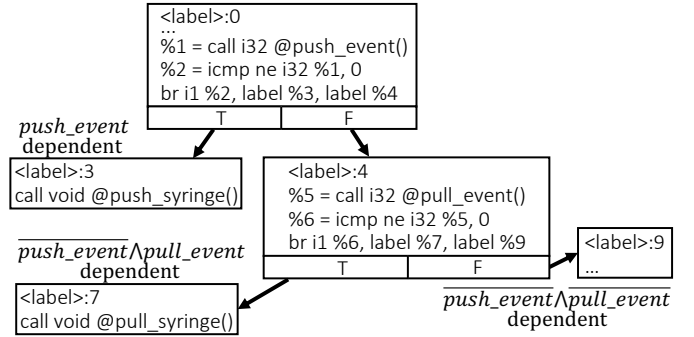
<label>:0
...
%1 = call i32 @push_event()
%2 = icmp ne i32 %1, 0
br i1 %2, label %3, label %4

| T | F |
|---|---|

$push\_event$
dependent

<label>:3
call void @push_syringe()

<label>:4
%5 = call i32 @pull_event()
%6 = icmp ne i32 %5, 0
br i1 %6, label %7, label %9

| T | F |
|---|---|

$\overline{push\_event} \land pull\_event$
dependent

<label>:9
...

<label>:7
call void @pull_syringe()

$\overline{push\_event} \land \overline{pull\_event}$
dependent